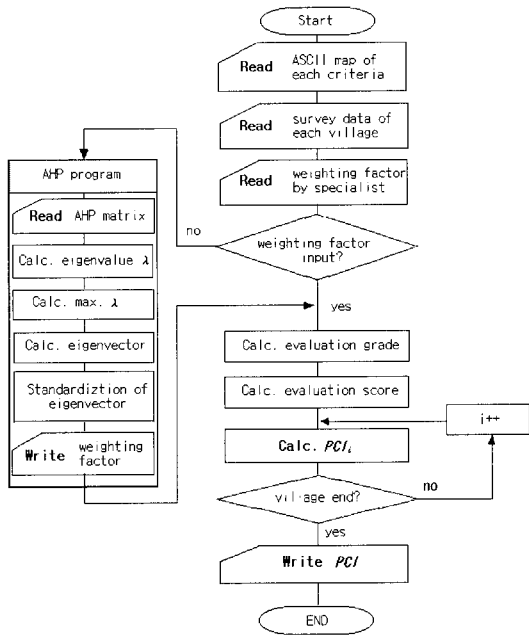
Start

Read ASCII map of each criteria

Read survey data of each village

Read weighting factor by specialist

weighting factor input?

no

yes

AHP program

Read AHP matrix

Calc. eigenvalue $\lambda$

Calc. max. $\lambda$

Calc. eigenvector

Standardiztion of eigenvector

Write weighting factor

Calc. evaluation grade

Calc. evaluation score

Calc. $PCI_i$

i++

village end?

no

yes

Write $PCI$

END